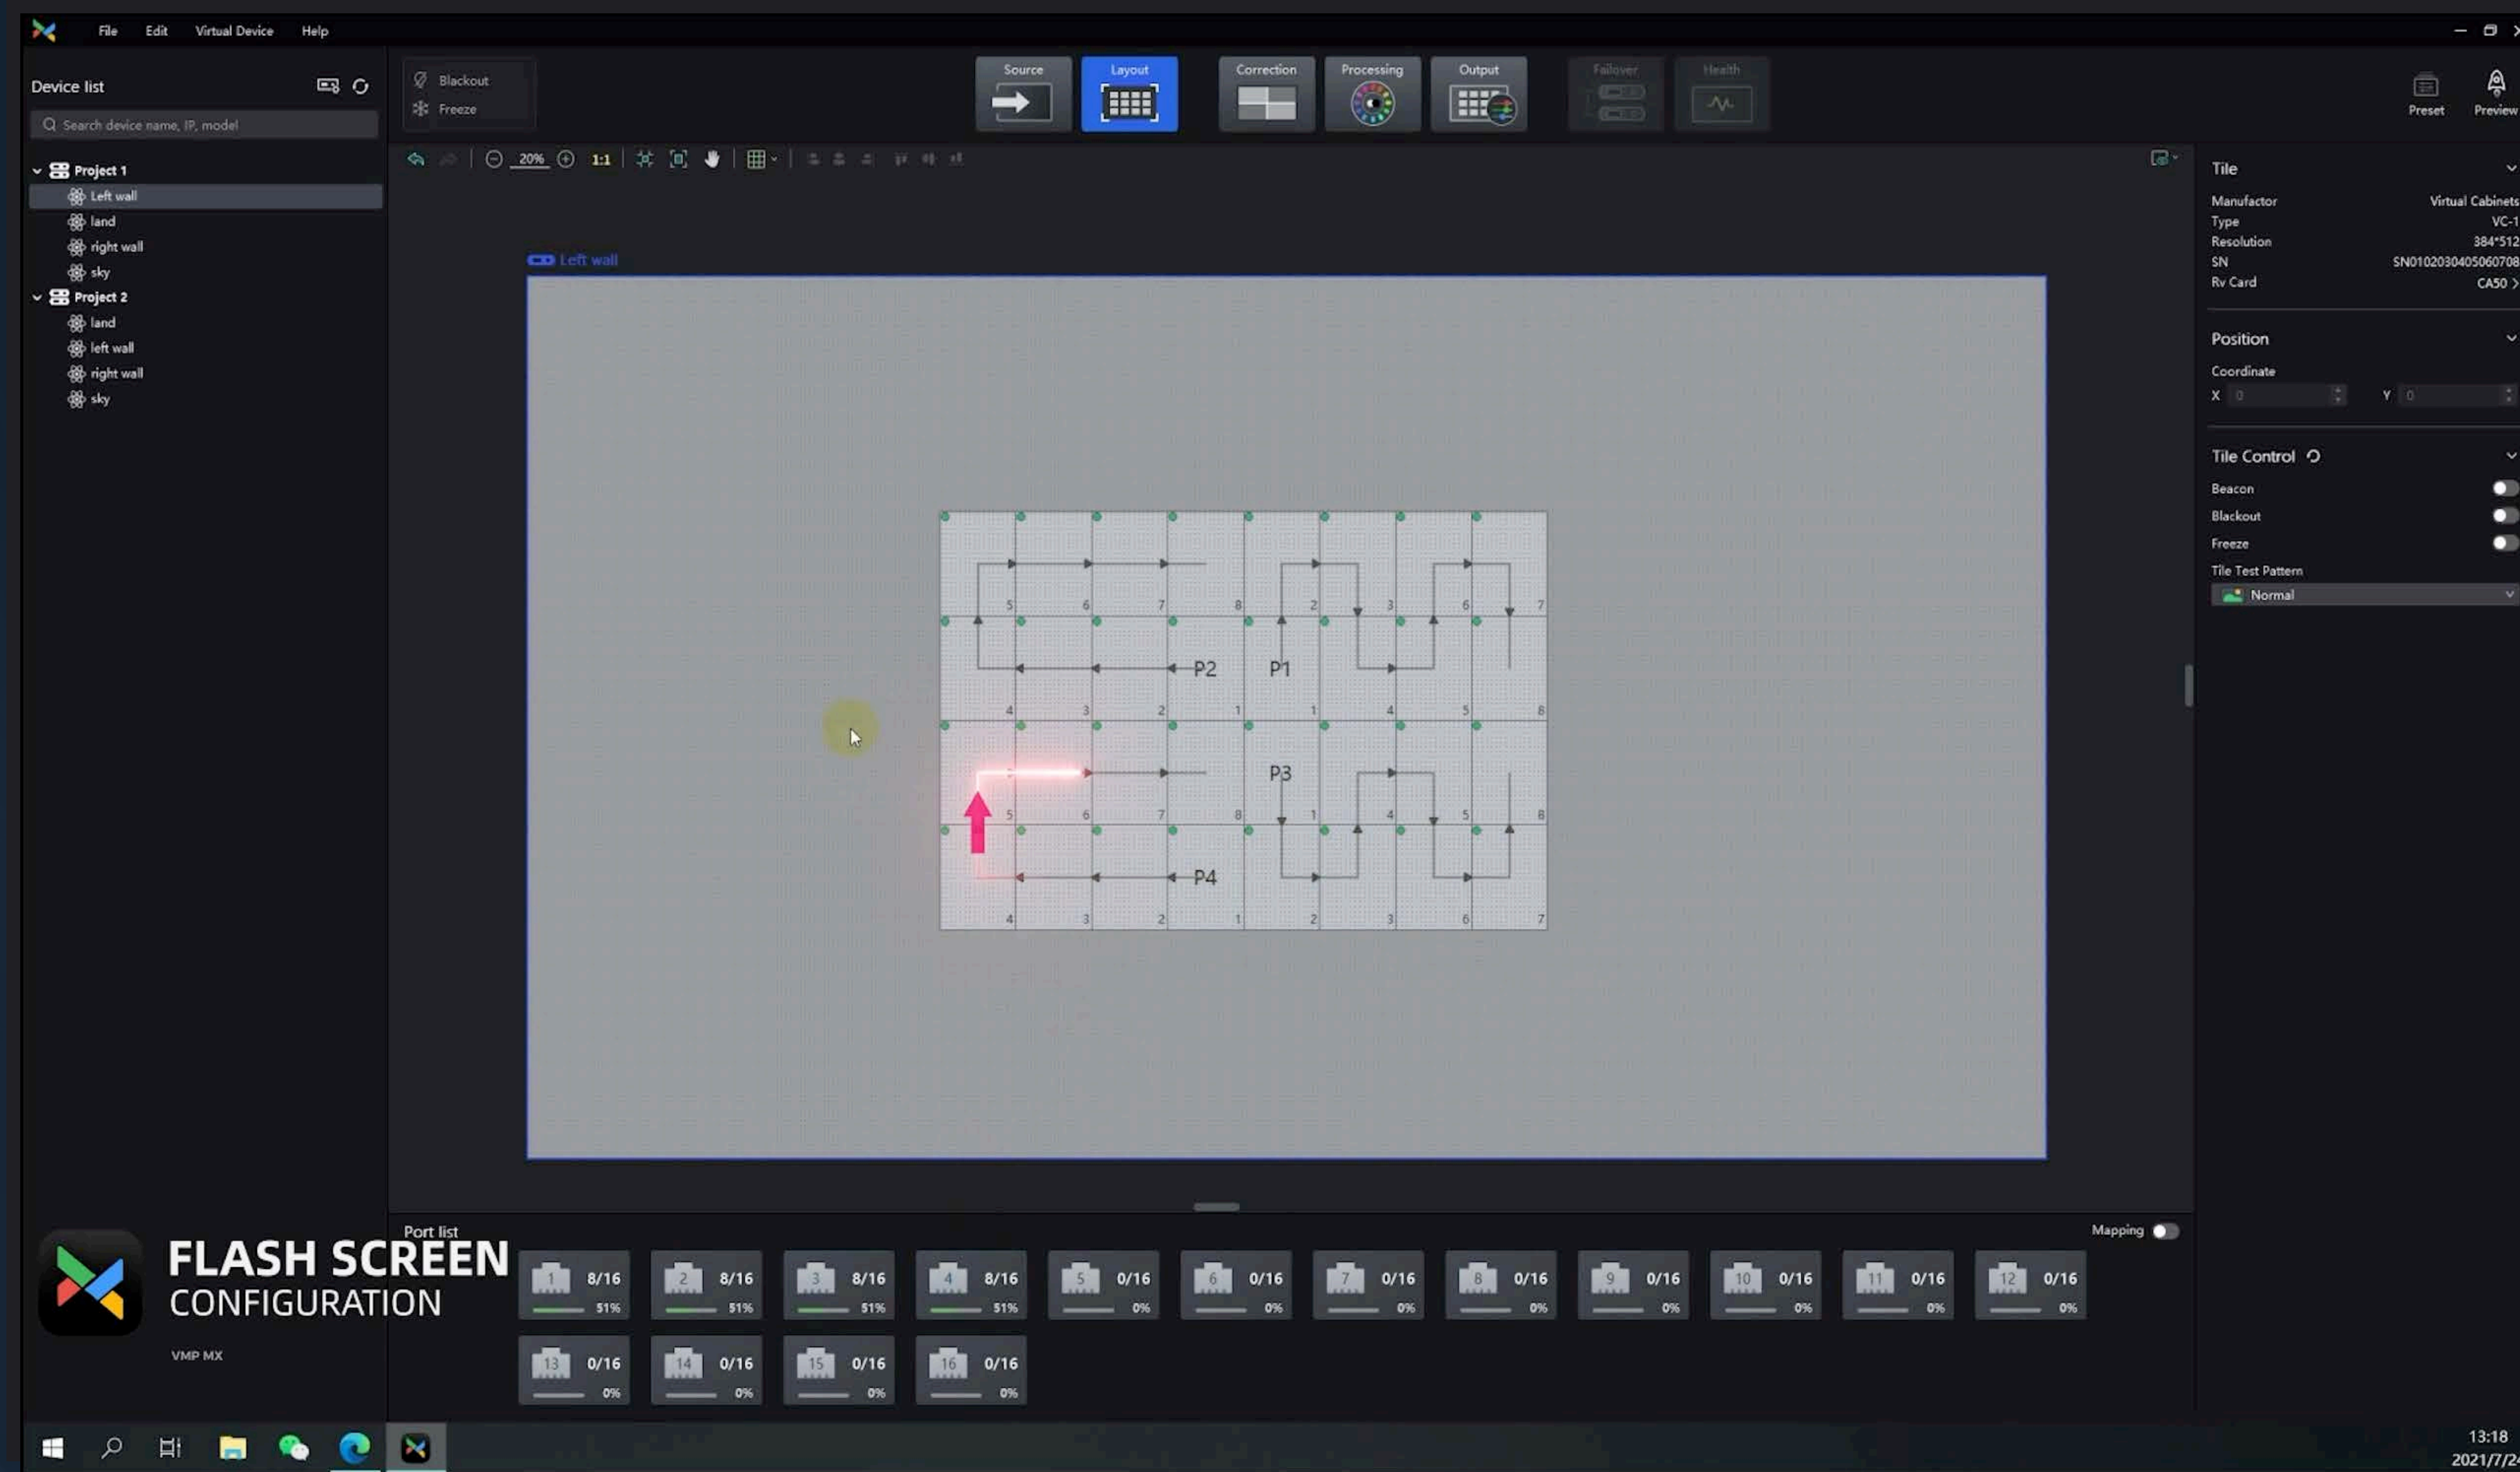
File Edit Virtual Device Help

Device list

Search device name, IP, model

Project 1
Left wall
land
right wall
sky
Project 2
land
left wall
right wall
sky

Blackout
Freeze

Source
Layout
Correction
Processing
Output
Failover
Health

Preset
Preview

20%
1:1

Left wall

5 6 7 8 2 3 6 7
P2 P1
4 3 2 1 1 4 5 8
P3
5 6 7 8 1 4 5 8
P4
4 3 2 1 2 3 6 7

Tile
Manufactor Virtual Cabinets
Type VC-1
Resolution 384*512
SN SN0102030405060708
Rv Card CA50

Position
Coordinate
X 0
Y 0

Tile Control
Beacon
Blackout
Freeze
Tile Test Pattern
Normal

Port list
Mapping

1 8/16 51%
2 8/16 51%
3 8/16 51%
4 8/16 51%
5 0/16 0%
6 0/16 0%
7 0/16 0%
8 0/16 0%
9 0/16 0%
10 0/16 0%
11 0/16 0%
12 0/16 0%
13 0/16 0%
14 0/16 0%
15 0/16 0%
16 0/16 0%

FLASH SCREEN
CONFIGURATION
VMP MX

13:18
2021/7/2